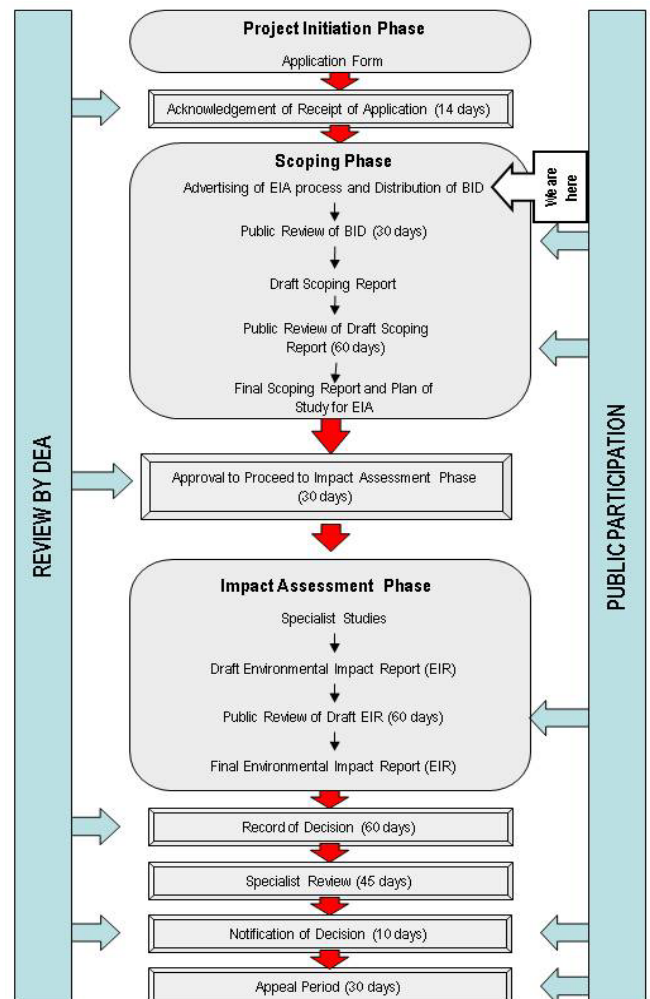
REVIEW BY DEA

Project Initiation Phase

Application Form

Acknowledgement of Receipt of Application (14 days)

Scoping Phase

Advertising of EIA process and Distribution of BID

We are here

Public Review of BID (30 days)

Draft Scoping Report

Public Review of Draft Scoping Report (60 days)

Final Scoping Report and Plan of Study for EIA

Approval to Proceed to Impact Assessment Phase (30 days)

Impact Assessment Phase

Specialist Studies

Draft Environmental Impact Report (EIR)

Public Review of Draft EIR (60 days)

Final Environmental Impact Report (EIR)

Record of Decision (60 days)

Specialist Review (45 days)

Notification of Decision (10 days)

Appeal Period (30 days)

PUBLIC PARTICIPATION